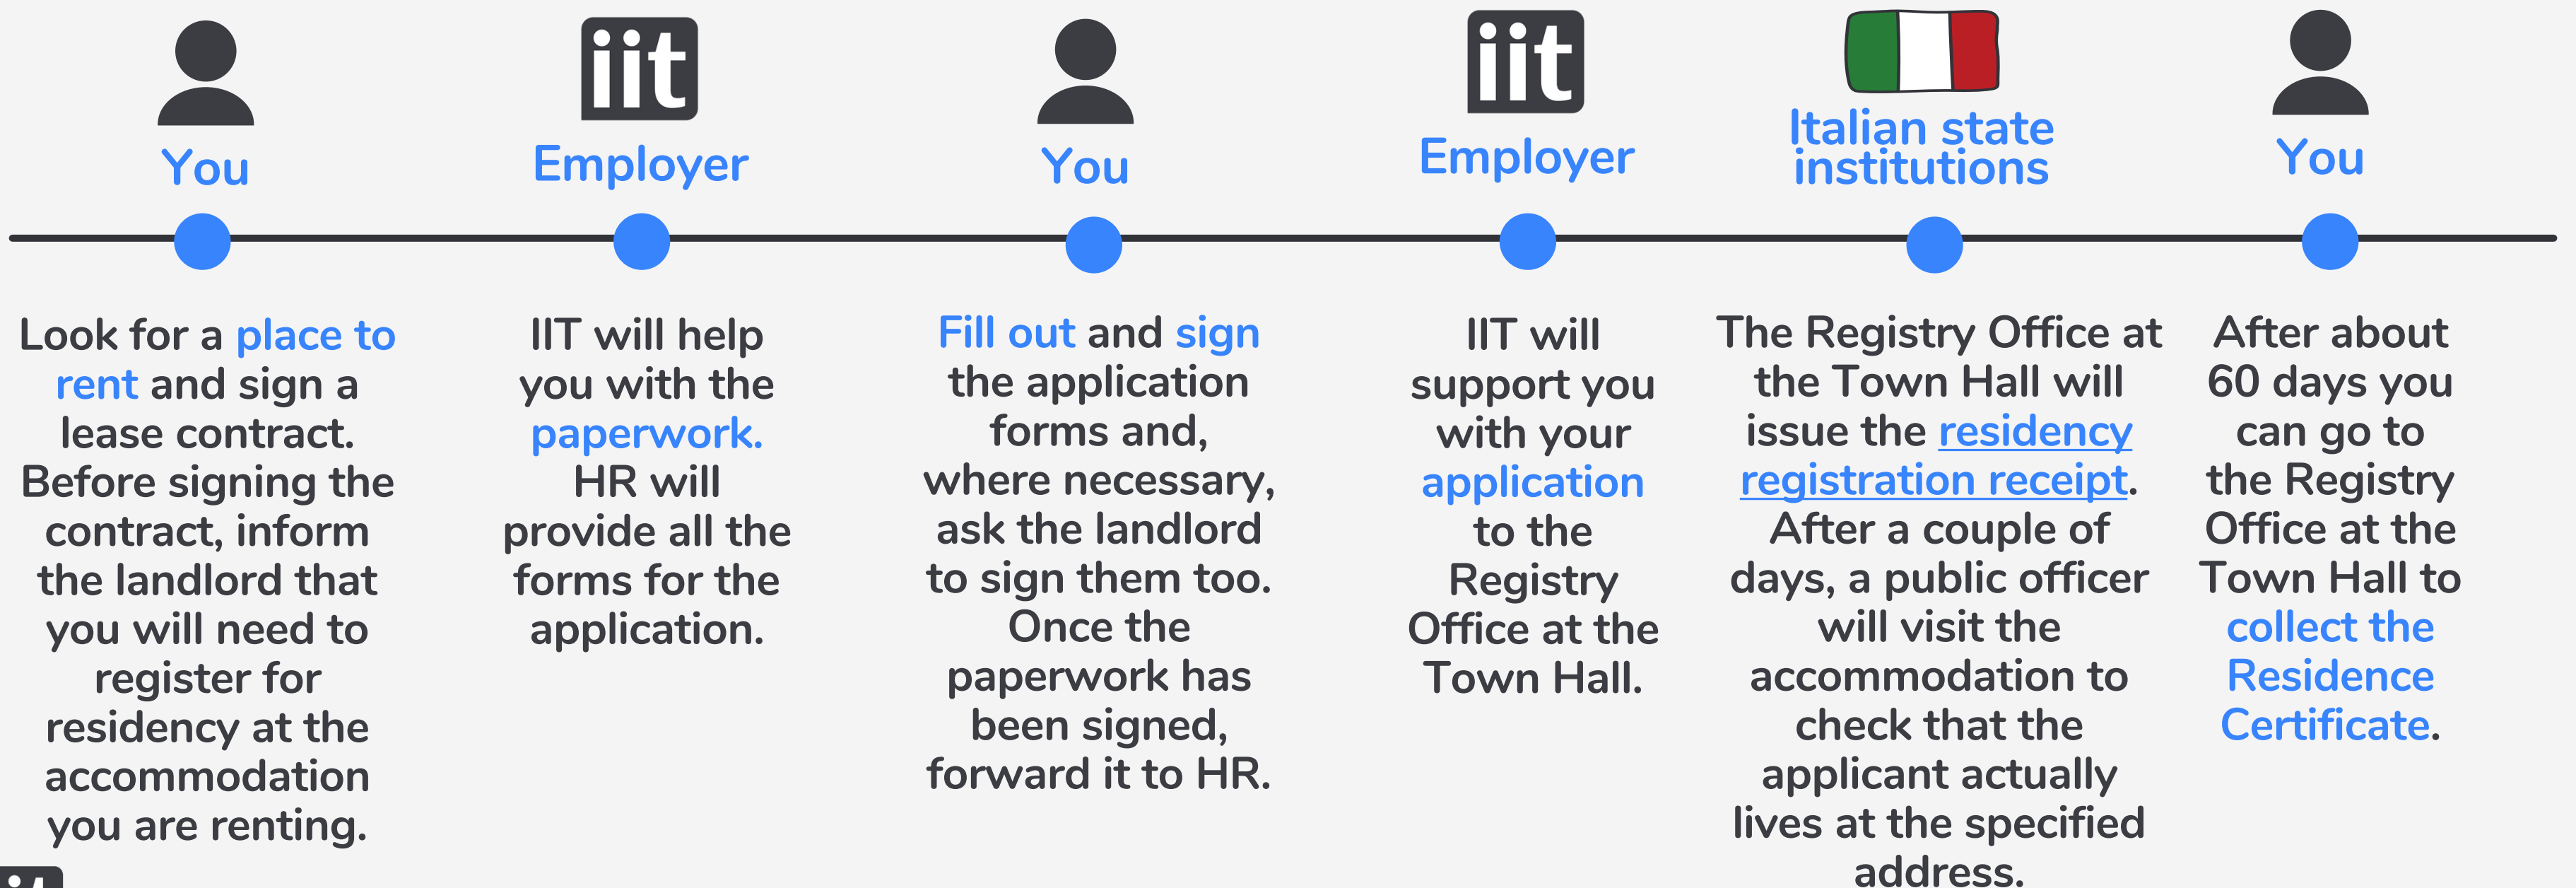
You

iit

Employer

You

iit

Employer

Italian state institutions

You

Look for a place to rent and sign a lease contract. Before signing the contract, inform the landlord that you will need to register for residency at the accommodation you are renting.

IIT will help you with the paperwork. HR will provide all the forms for the application.

Fill out and sign the application forms and, where necessary, ask the landlord to sign them too. Once the paperwork has been signed, forward it to HR.

IIT will support you with your application to the Registry Office at the Town Hall.

The Registry Office at the Town Hall will issue the residency registration receipt. After a couple of days, a public officer will visit the accommodation to check that the applicant actually lives at the specified address.

After about 60 days you can go to the Registry Office at the Town Hall to collect the Residence Certificate.